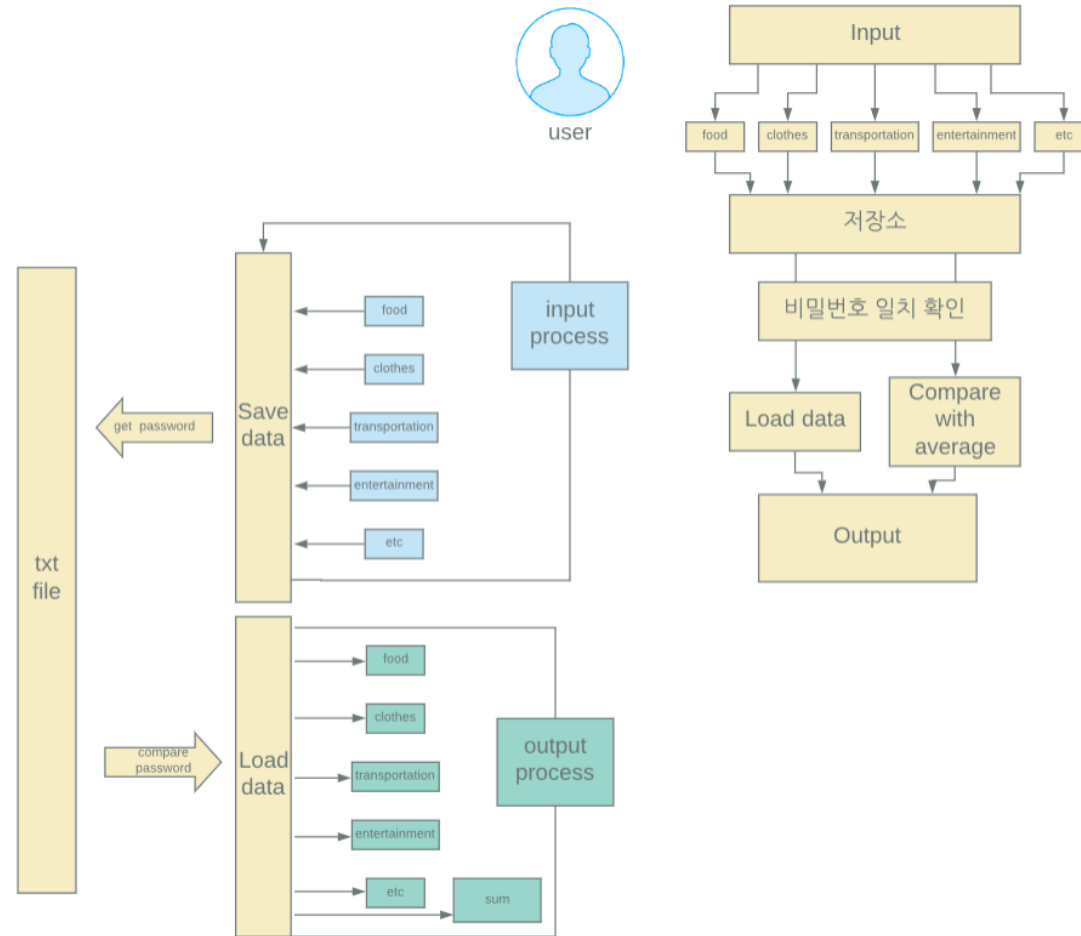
user

Input

food
clothes
transportation
entertainment
etc

저장소

비밀번호 일치 확인

Load data

Compare with average

Output

txt file

get password

Save data

food
clothes
transportation
entertainment
etc

input process

compare password

Load data

food
clothes
transportation
entertainment
etc
sum

output process